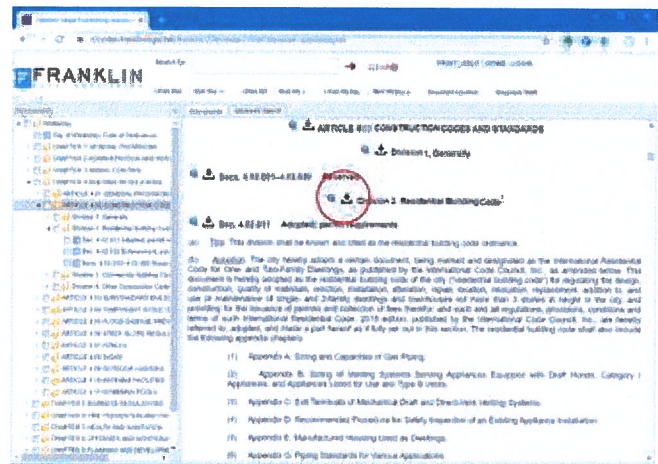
FRANKLIN

ARTICLE 4-II CONSTRUCTION CODES AND STANDARDS

Division 1. Generally

Secs. 4-II-001—4-II-010 Reserved.

Division 2. Residential Building Code

Sec. 4-II-011 Adopted; partial Requirements

(a) Title. This division shall be known and cited as the residential building code ordinance.

(b) Adoption. The city hereby adopts a certain document, being marked and designated as the International Residential Code for One- and Two-Family Dwellings, as published by the International Code Council, Inc., as amended below. This document is hereby adopted as the residential building code of the city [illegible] for regulating the design, construction, quality of materials, erection, installation, alteration, repair, location, relocation, replacement, addition to, and use or maintenance of single- and 2-family dwellings and townhouses not more than 3 stories in height in the city, and providing for the issuance of permits and collection of fees therefor; and each and all regulations, provisions, conditions and terms of such International Residential Code, 2018 edition, published by the International Code Council, Inc., are hereby referred to, adopted, and made a part hereof as if fully set out in this section. The residential building code shall also include the following appendix chapters:

(1) Appendix A. Sizing and Capacities of Gas Piping.

(2) Appendix B. Sizing of Venting Systems Serving Appliances Equipped with Draft Hoods, Category I Appliances, and Appliances Listed for Use and Type B Vents.

(3) Appendix C. Exit Terminals of Mechanical Draft and Direct-Vent Venting Systems.

(4) Appendix D. Recommended Procedure for Safety Inspection of an Existing Appliance Installation.

(5) Appendix E. Manufactured Housing Used as Dwellings.

(6) Appendix G. Piping Standards for Various Applications.